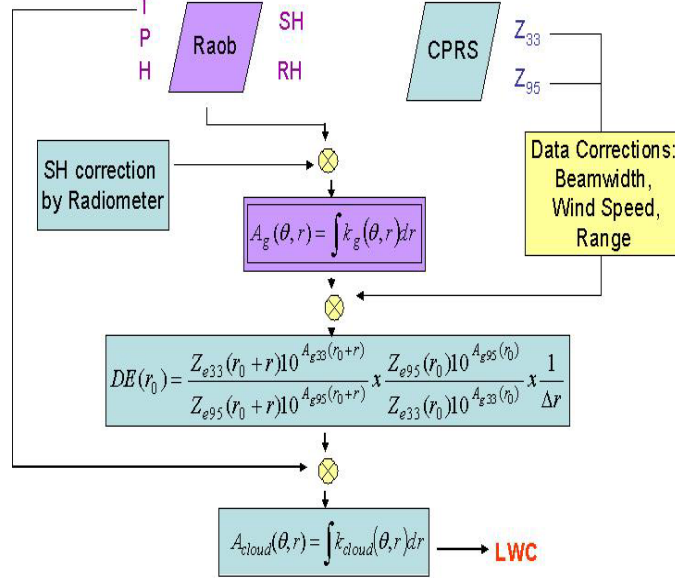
T
P
H

Raob

SH
RH

CPRS

$Z_{33}$
$Z_{95}$

SH correction by Radiometer

Data Corrections: Beamwidth, Wind Speed, Range

$A_g(\theta,r)=\int k_g(\theta,r)dr$

$DE(r_0)=\frac{Z_{e33}(r_0+r)10^{A_{g33}(r_0+r)}}{Z_{e95}(r_0+r)10^{A_{g95}(r_0+r)}}x\frac{Z_{e95}(r_0)10^{A_{g95}(r_0)}}{Z_{e33}(r_0)10^{A_{g33}(r_0)}}x\frac{1}{\Delta r}$

$A_{cloud}(\theta,r)=\int k_{cloud}(\theta,r)dr$

LWC